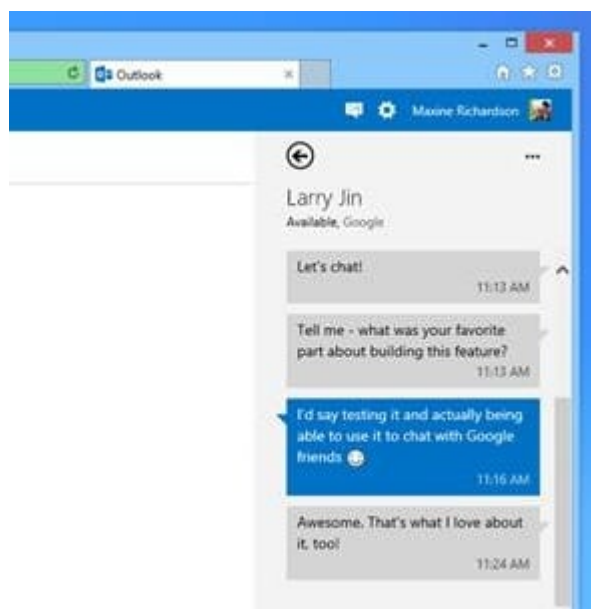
Outlook

Maxine Richardson

Larry Jin

Available, Google

Let's chat!

11:13 AM

Tell me - what was your favorite part about building this feature?

11:13 AM

I'd say testing it and actually being able to use it to chat with Google friends

11:16 AM

Awesome. That's what I love about it, too!

11:24 AM